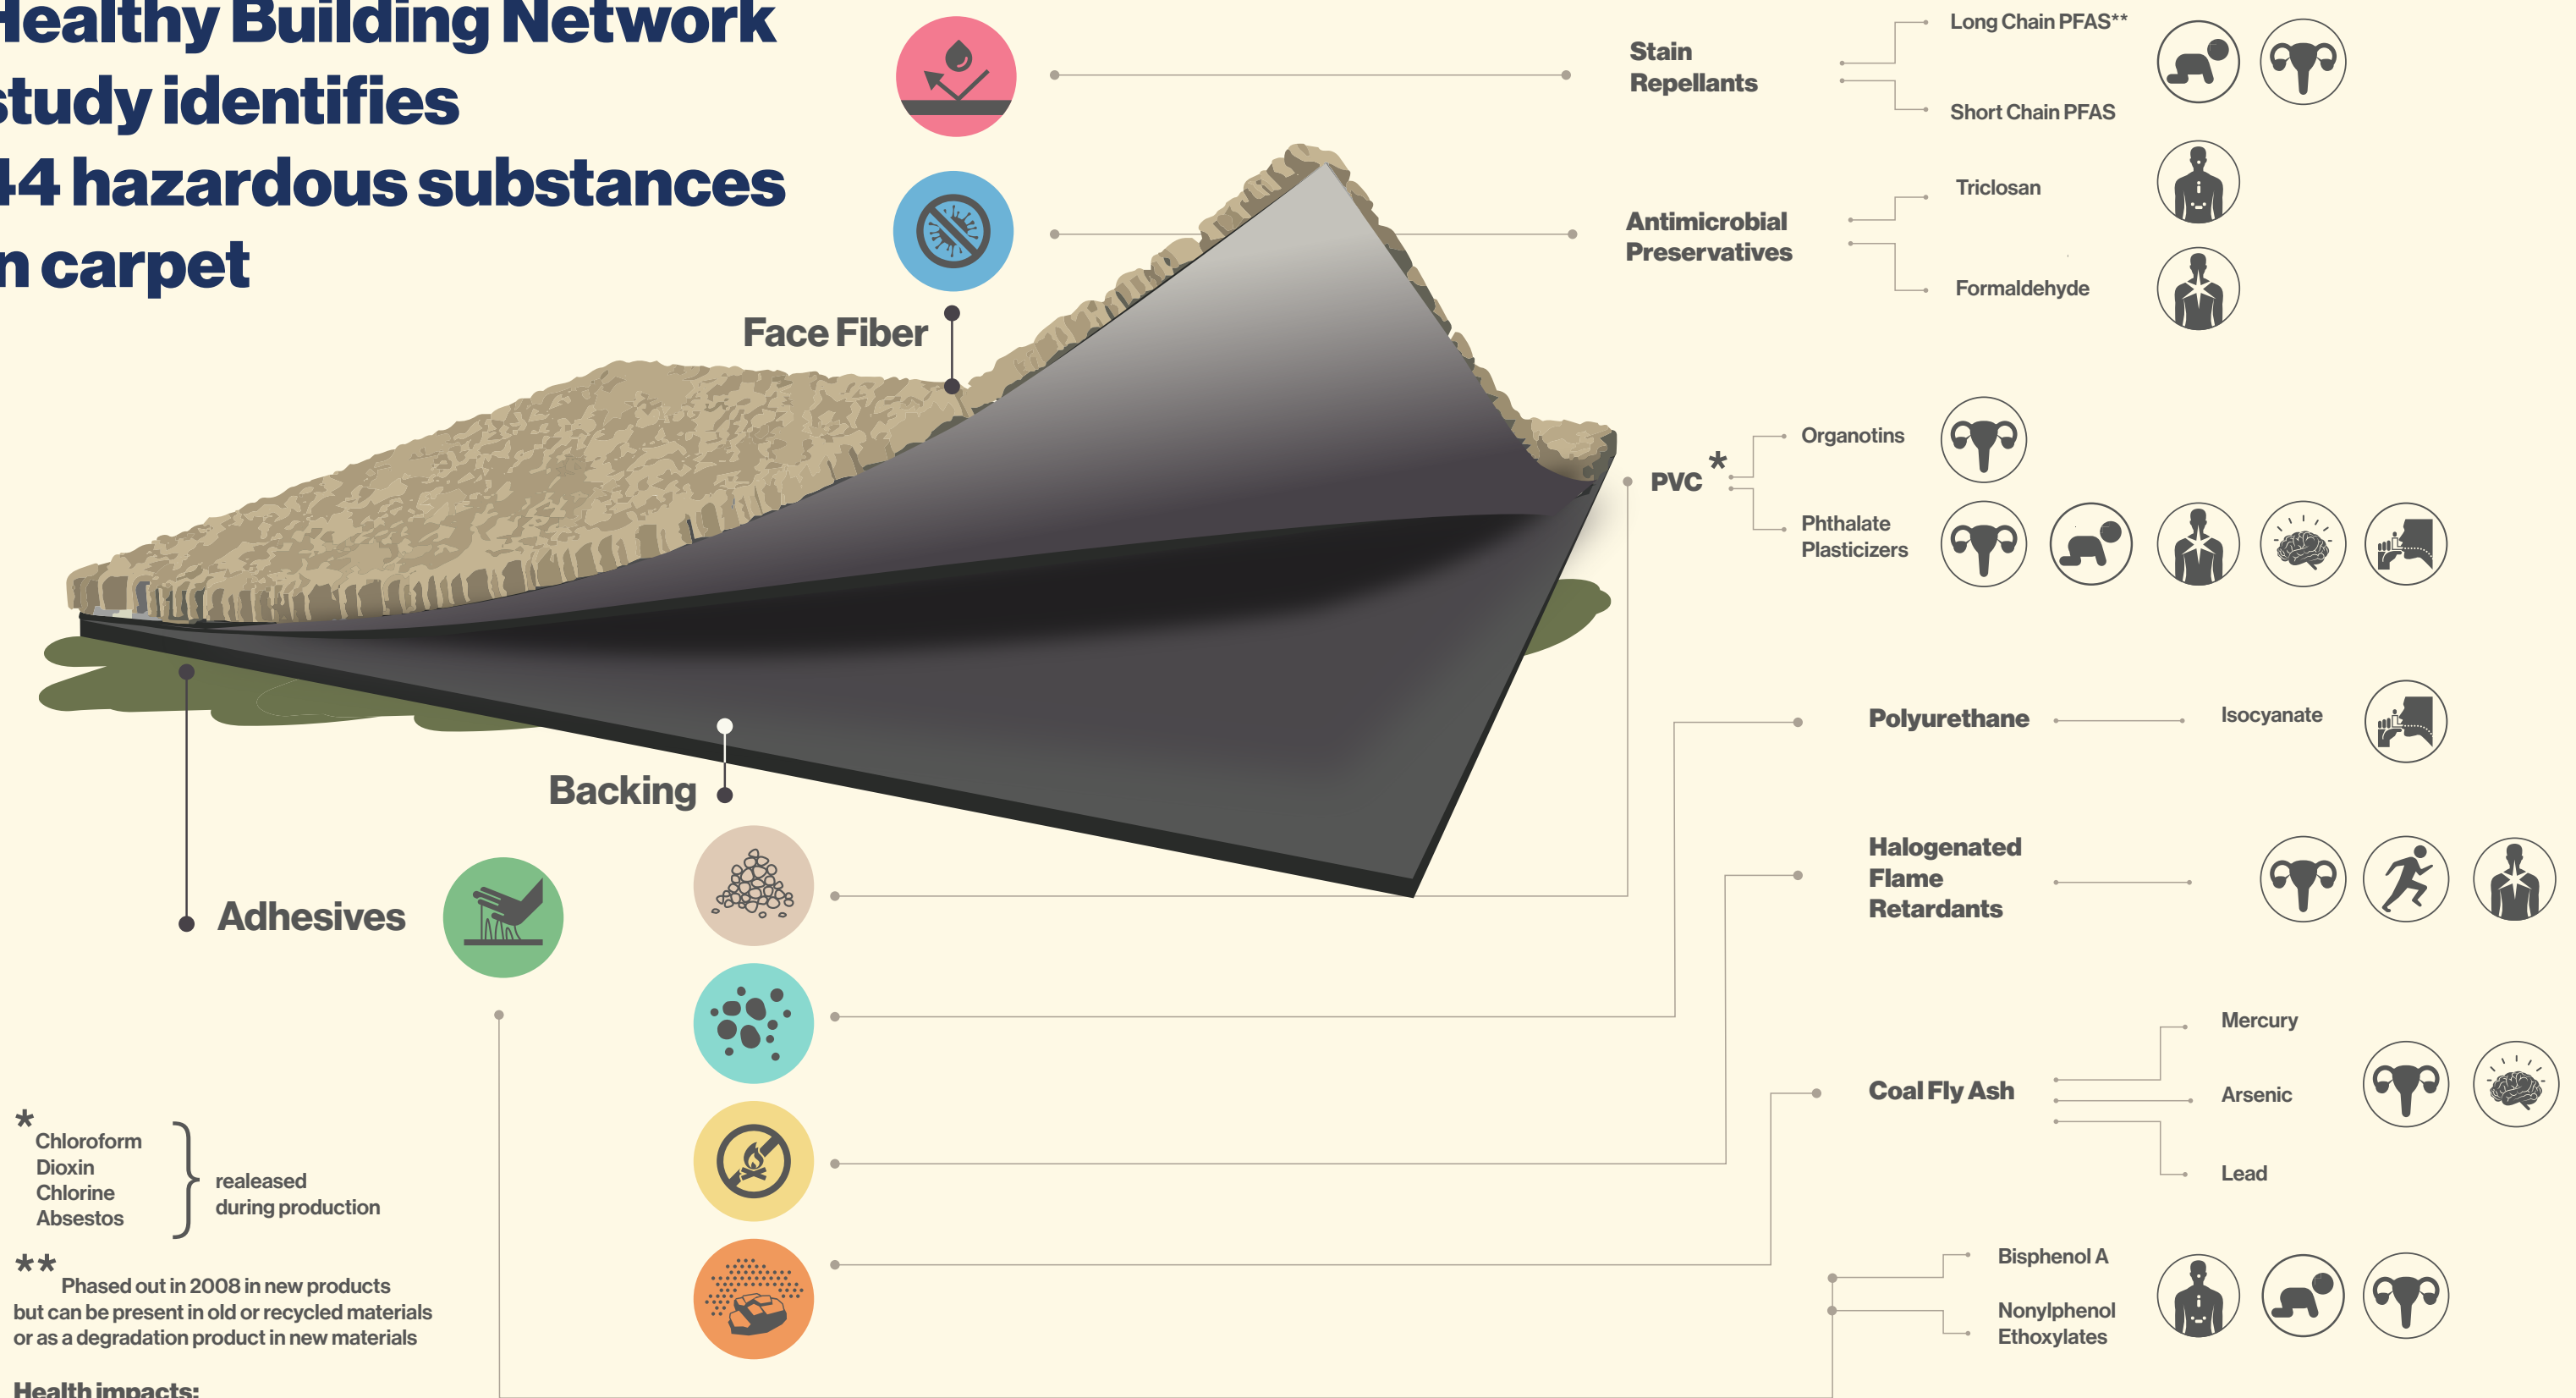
Healthy Building Network study identifies 44 hazardous substances in carpet

Face Fiber

Backing

Adhesives

Stain Repellants

Long Chain PFAS**

Short Chain PFAS

Antimicrobial Preservatives

Triclosan

Formaldehyde

PVC *

Organotins

Phthalate Plasticizers

Polyurethane

Isocyanate

Halogenated Flame Retardants

Coal Fly Ash

Mercury

Arsenic

Lead

Bisphenol A

Nonylphenol Ethoxylates

* Chloroform
Dioxin
Chlorine
Absestos
realeased during production

** Phased out in 2008 in new products but can be present in old or recycled materials or as a degradation product in new materials

Health impacts: